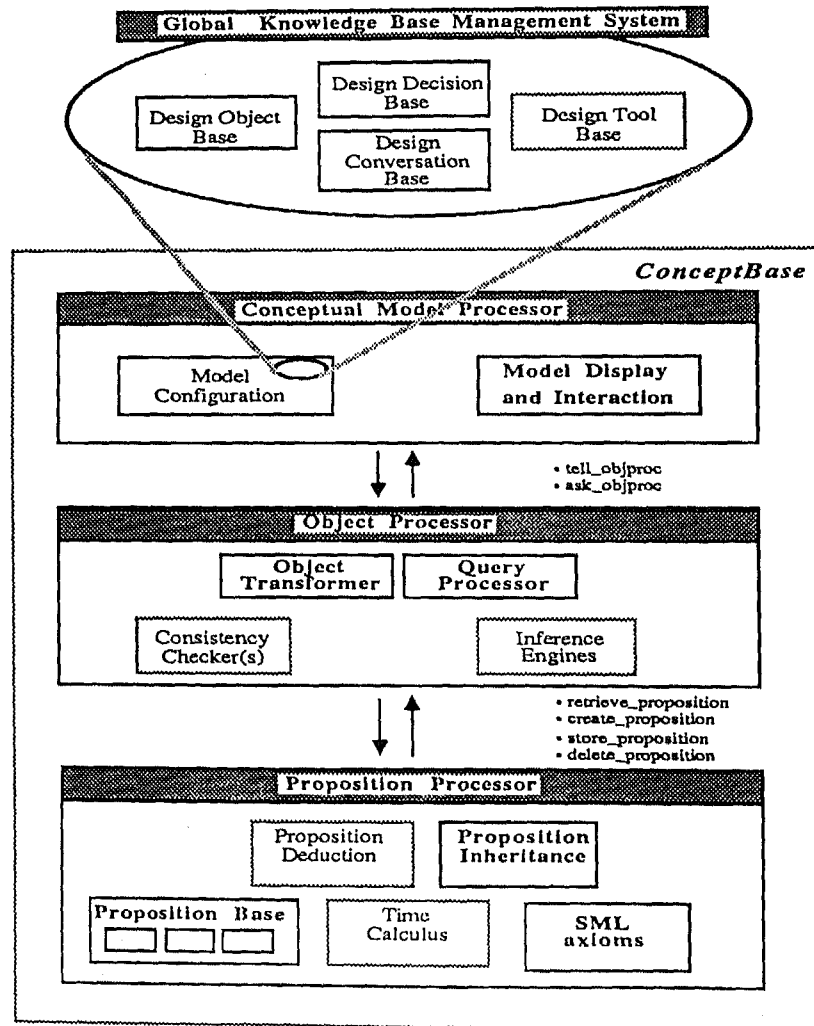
Global Knowledge Base Management System

Design Object Base

Design Decision Base

Design Conversation Base

Design Tool Base

ConceptBase

Conceptual Model Processor

Model Configuration

Model Display and Interaction

• tell_objproc
• ask_objproc

Object Processor

Object Transformer

Query Processor

Consistency Checker(s)

Inference Engines

• retrieve_proposition
• create_proposition
• store_proposition
• delete_proposition

Proposition Processor

Proposition Deduction

Proposition Inheritance

Proposition Base

Time Calculus

SML axioms